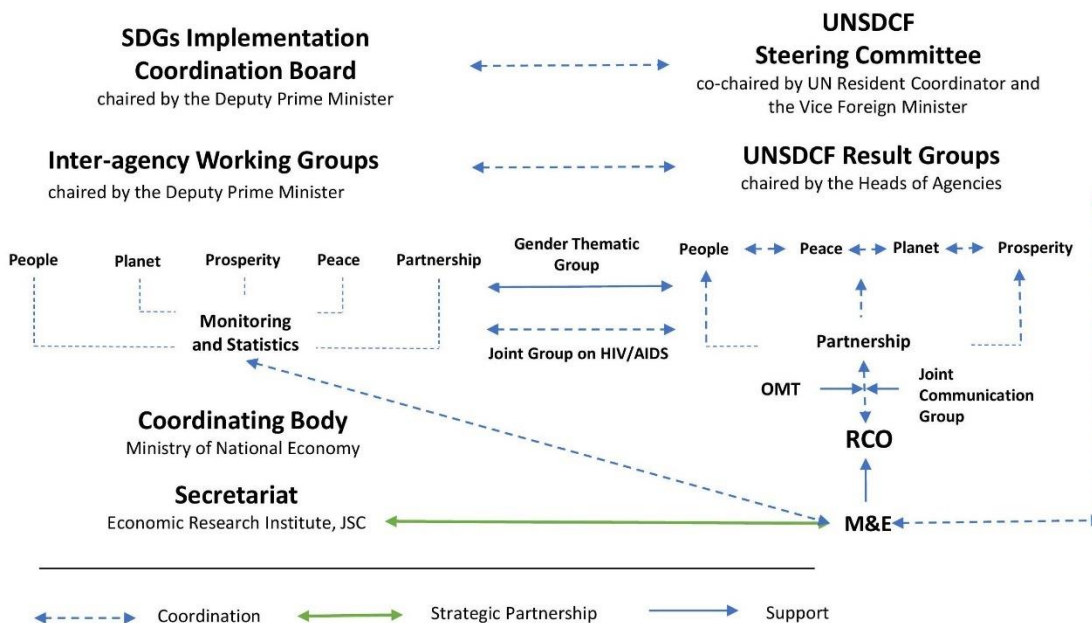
SDGs Implementation Coordination Board
chaired by the Deputy Prime Minister

UNSDCF Steering Committee
co-chaired by UN Resident Coordinator and the Vice Foreign Minister

Inter-agency Working Groups
chaired by the Deputy Prime Minister

UNSDCF Result Groups
chaired by the Heads of Agencies

People
Planet
Prosperity
Peace
Partnership

Monitoring and Statistics

Gender Thematic Group

Joint Group on HIV/AIDS

People
Peace
Planet
Prosperity

Partnership

OMT

Joint Communication Group

RCO

Coordinating Body
Ministry of National Economy

Secretariat
Economic Research Institute, JSC

M&E

Coordination
Strategic Partnership
Support